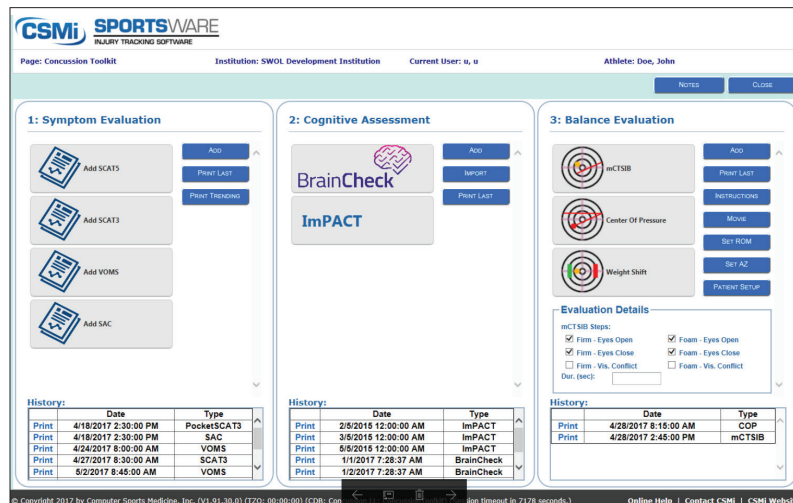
CSMi SPORTSWARE
INJURY TRACKING SOFTWARE

Page: Concussion Toolkit Institution: SWOL Development Institution Current User: u, u Athlete: Doe, John

NOTES CLOSE

1: Symptom Evaluation

Add SCAT5
Add SCAT3
Add VOMS
Add SAC

ADD
PRINT LAST
PRINT TRENDING

History:

| | Date | Type |
|---|---|---|
| Print | 4/18/2017 2:30:00 PM | PocketSCAT3 |
| Print | 4/18/2017 2:30:00 PM | SAC |
| Print | 4/24/2017 8:00:00 AM | VOMS |
| Print | 4/27/2017 8:30:00 AM | SCAT3 |
| Print | 5/2/2017 8:45:00 AM | VOMS |

2: Cognitive Assessment

BrainCheck
ImPACT

ADD
IMPORT
PRINT LAST

History:

| | Date | Type |
|---|---|---|
| Print | 2/5/2015 12:00:00 AM | ImPACT |
| Print | 3/5/2015 12:00:00 AM | ImPACT |
| Print | 5/5/2015 12:00:00 AM | ImPACT |
| Print | 1/1/2017 7:28:37 AM | BrainCheck |
| Print | 1/2/2017 7:28:37 AM | BrainCheck |

3: Balance Evaluation

mCTSIB
Center Of Pressure
Weight Shift

ADD
PRINT LAST
INSTRUCTIONS
MOVIE
SET ROM
SET AZ
PATIENT SETUP

Evaluation Details
mCTSIB Steps:
Firm - Eyes Open
Foam - Eyes Open
Firm - Eyes Close
Foam - Eyes Close
Firm - Vis. Conflict
Foam - Vis. Conflict
Dur. (sec):

History:

| | Date | Type |
|---|---|---|
| Print | 4/28/2017 8:15:00 AM | COP |
| Print | 4/28/2017 2:45:00 PM | mCTSIB |

© Copyright 2017 by Computer Sports Medicine, Inc. (V1.91.30.0) (TZO: 00:00:00) (CDB: Co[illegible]sion timeout in 7178 seconds.) Online Help | Contact CSMi | CSMi Websi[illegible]